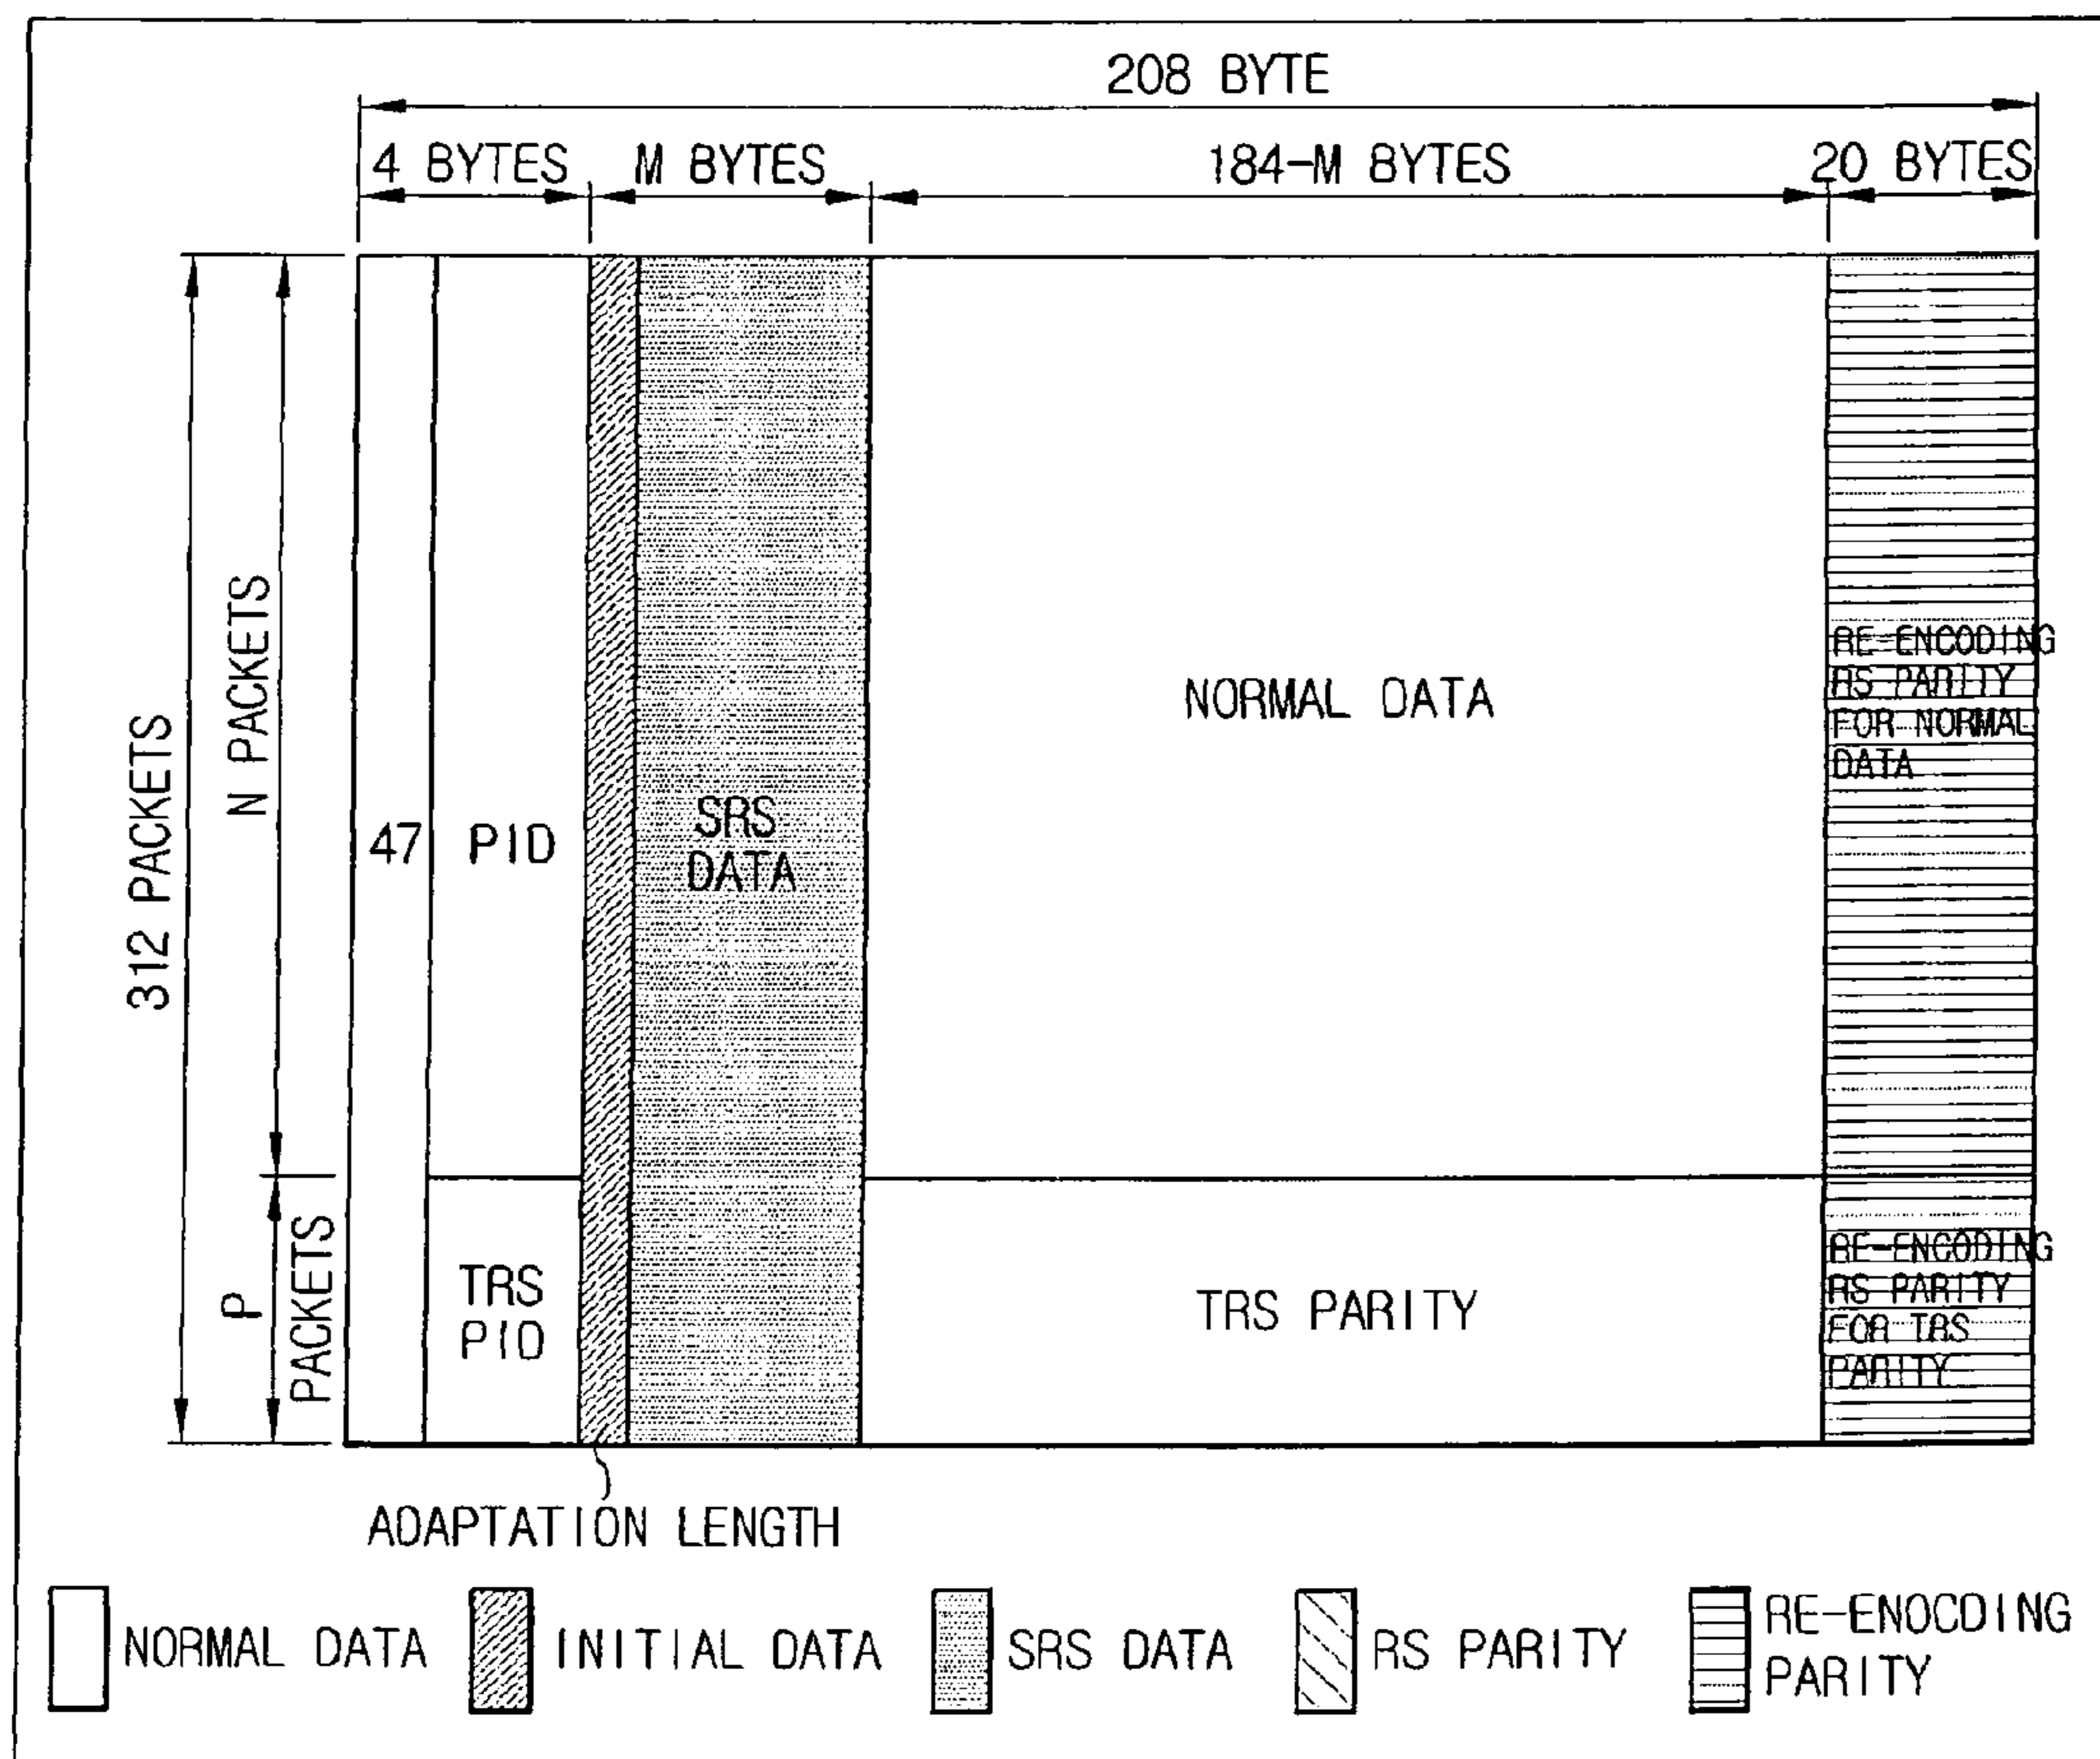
208 BYTE

4 BYTES M BYTES 184-M BYTES 20 BYTES

312 PACKETS

N PACKETS

P PACKETS

47

PID

SRS DATA

NORMAL DATA

RE-ENCODING RS PARITY FOR NORMAL DATA

TRS PID

TRS PARITY

RE-ENCODING RS PARITY FOR TRS PARITY

ADAPTATION LENGTH

NORMAL DATA INITIAL DATA SRS DATA RS PARITY RE-ENOCDING PARITY